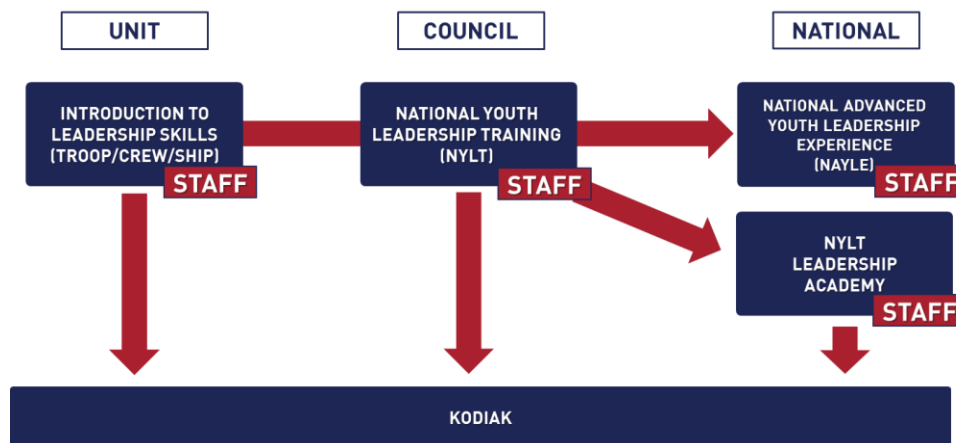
UNIT

COUNCIL

NATIONAL

INTRODUCTION TO LEADERSHIP SKILLS (TROOP/CREW/SHIP)

STAFF

NATIONAL YOUTH LEADERSHIP TRAINING (NYLT)

STAFF

NATIONAL ADVANCED YOUTH LEADERSHIP EXPERIENCE (NAYLE)

STAFF

NYLT LEADERSHIP ACADEMY

STAFF

KODIAK